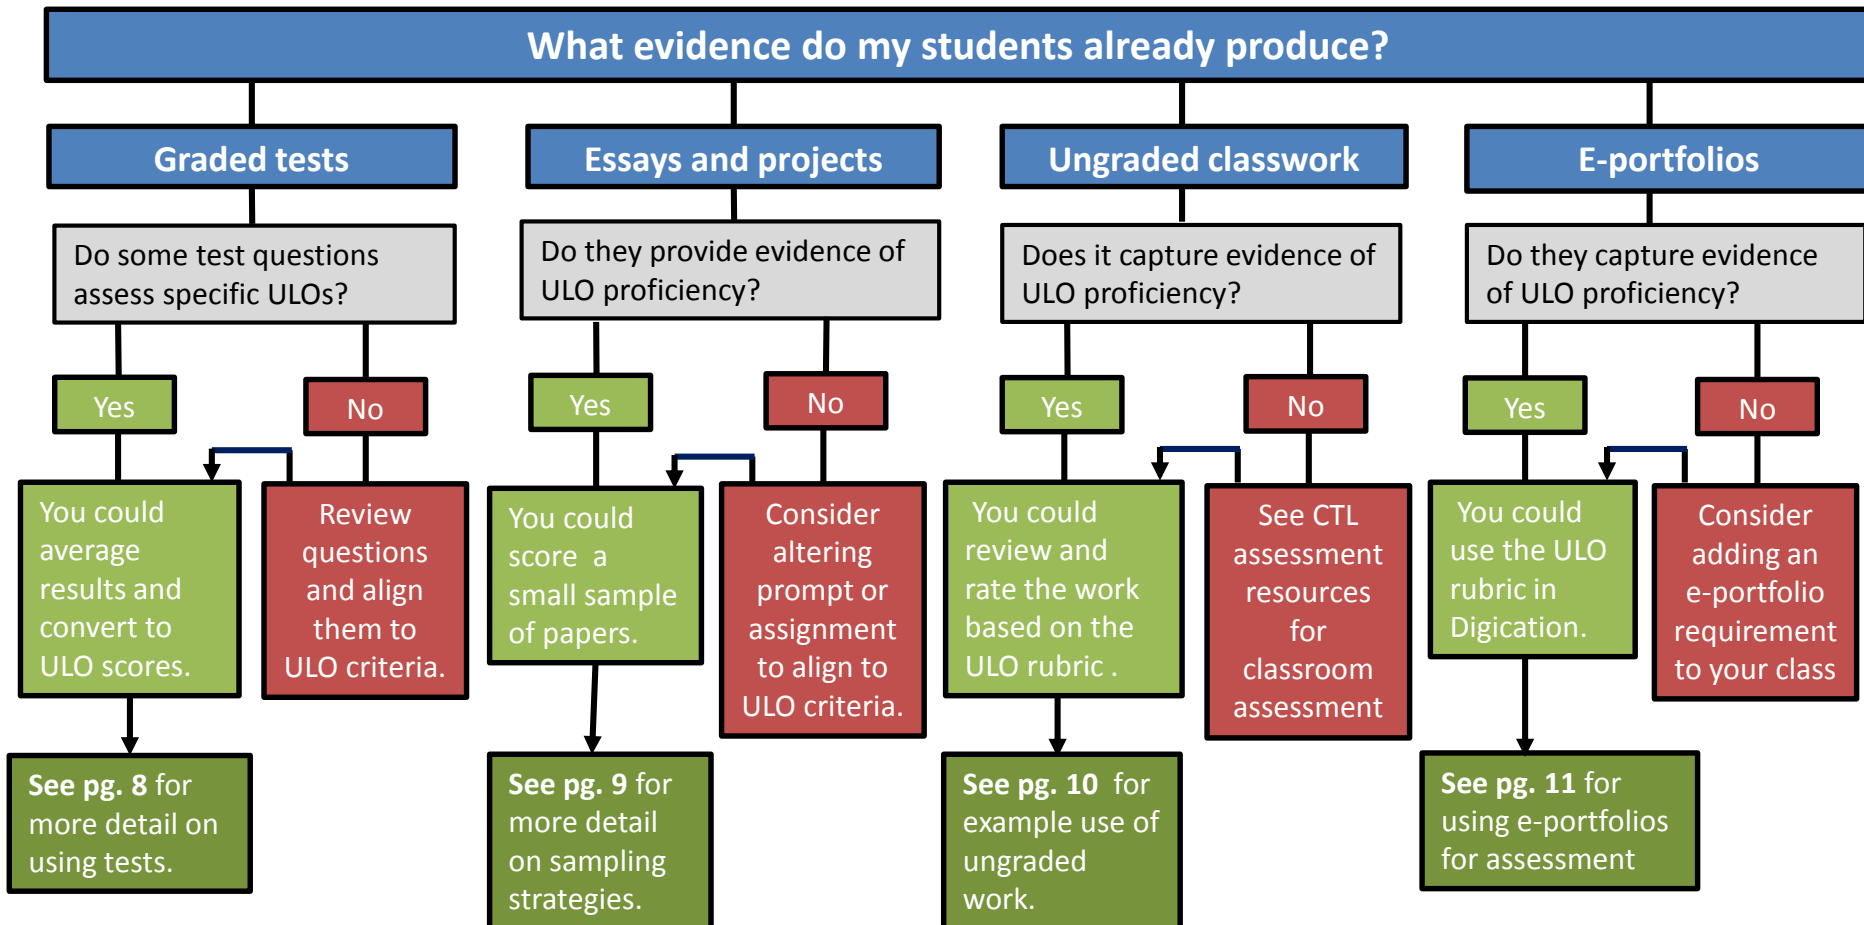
What evidence do my students already produce?

Graded tests

Do some test questions assess specific ULOs?

Yes

No

You could average results and convert to ULO scores.

Review questions and align them to ULO criteria.

See pg. 8 for more detail on using tests.

Essays and projects

Do they provide evidence of ULO proficiency?

Yes

No

You could score a small sample of papers.

Consider altering prompt or assignment to align to ULO criteria.

See pg. 9 for more detail on sampling strategies.

Ungraded classwork

Does it capture evidence of ULO proficiency?

Yes

No

You could review and rate the work based on the ULO rubric .

See CTL assessment resources for classroom assessment

See pg. 10 for example use of ungraded work.

E-portfolios

Do they capture evidence of ULO proficiency?

Yes

No

You could use the ULO rubric in Digication.

Consider adding an e-portfolio requirement to your class

See pg. 11 for using e-portfolios for assessment